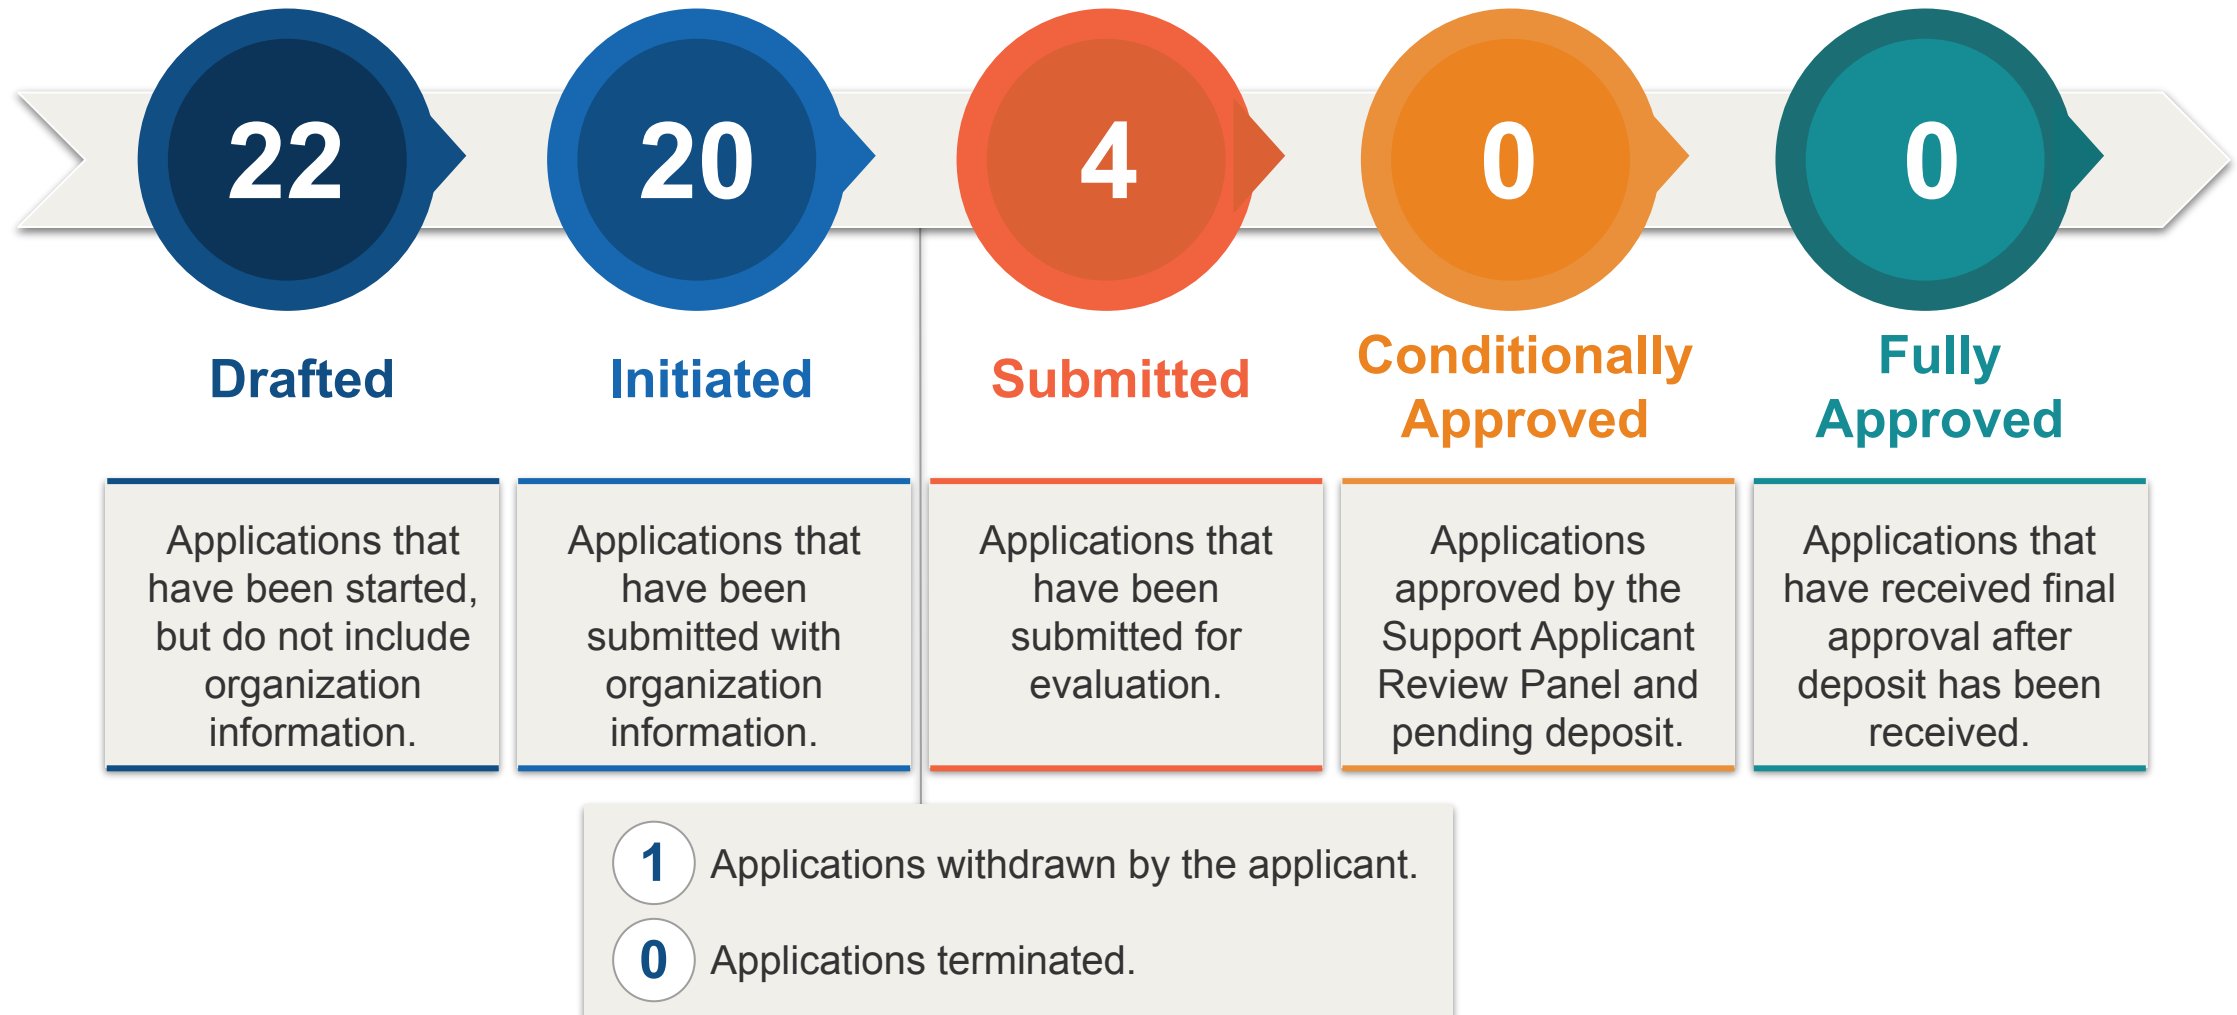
22

Drafted

Applications that have been started, but do not include organization information.

20

Initiated

Applications that have been submitted with organization information.

4

Submitted

Applications that have been submitted for evaluation.

0

Conditionally Approved

Applications approved by the Support Applicant Review Panel and pending deposit.

0

Fully Approved

Applications that have received final approval after deposit has been received.

1 Applications withdrawn by the applicant.

0 Applications terminated.